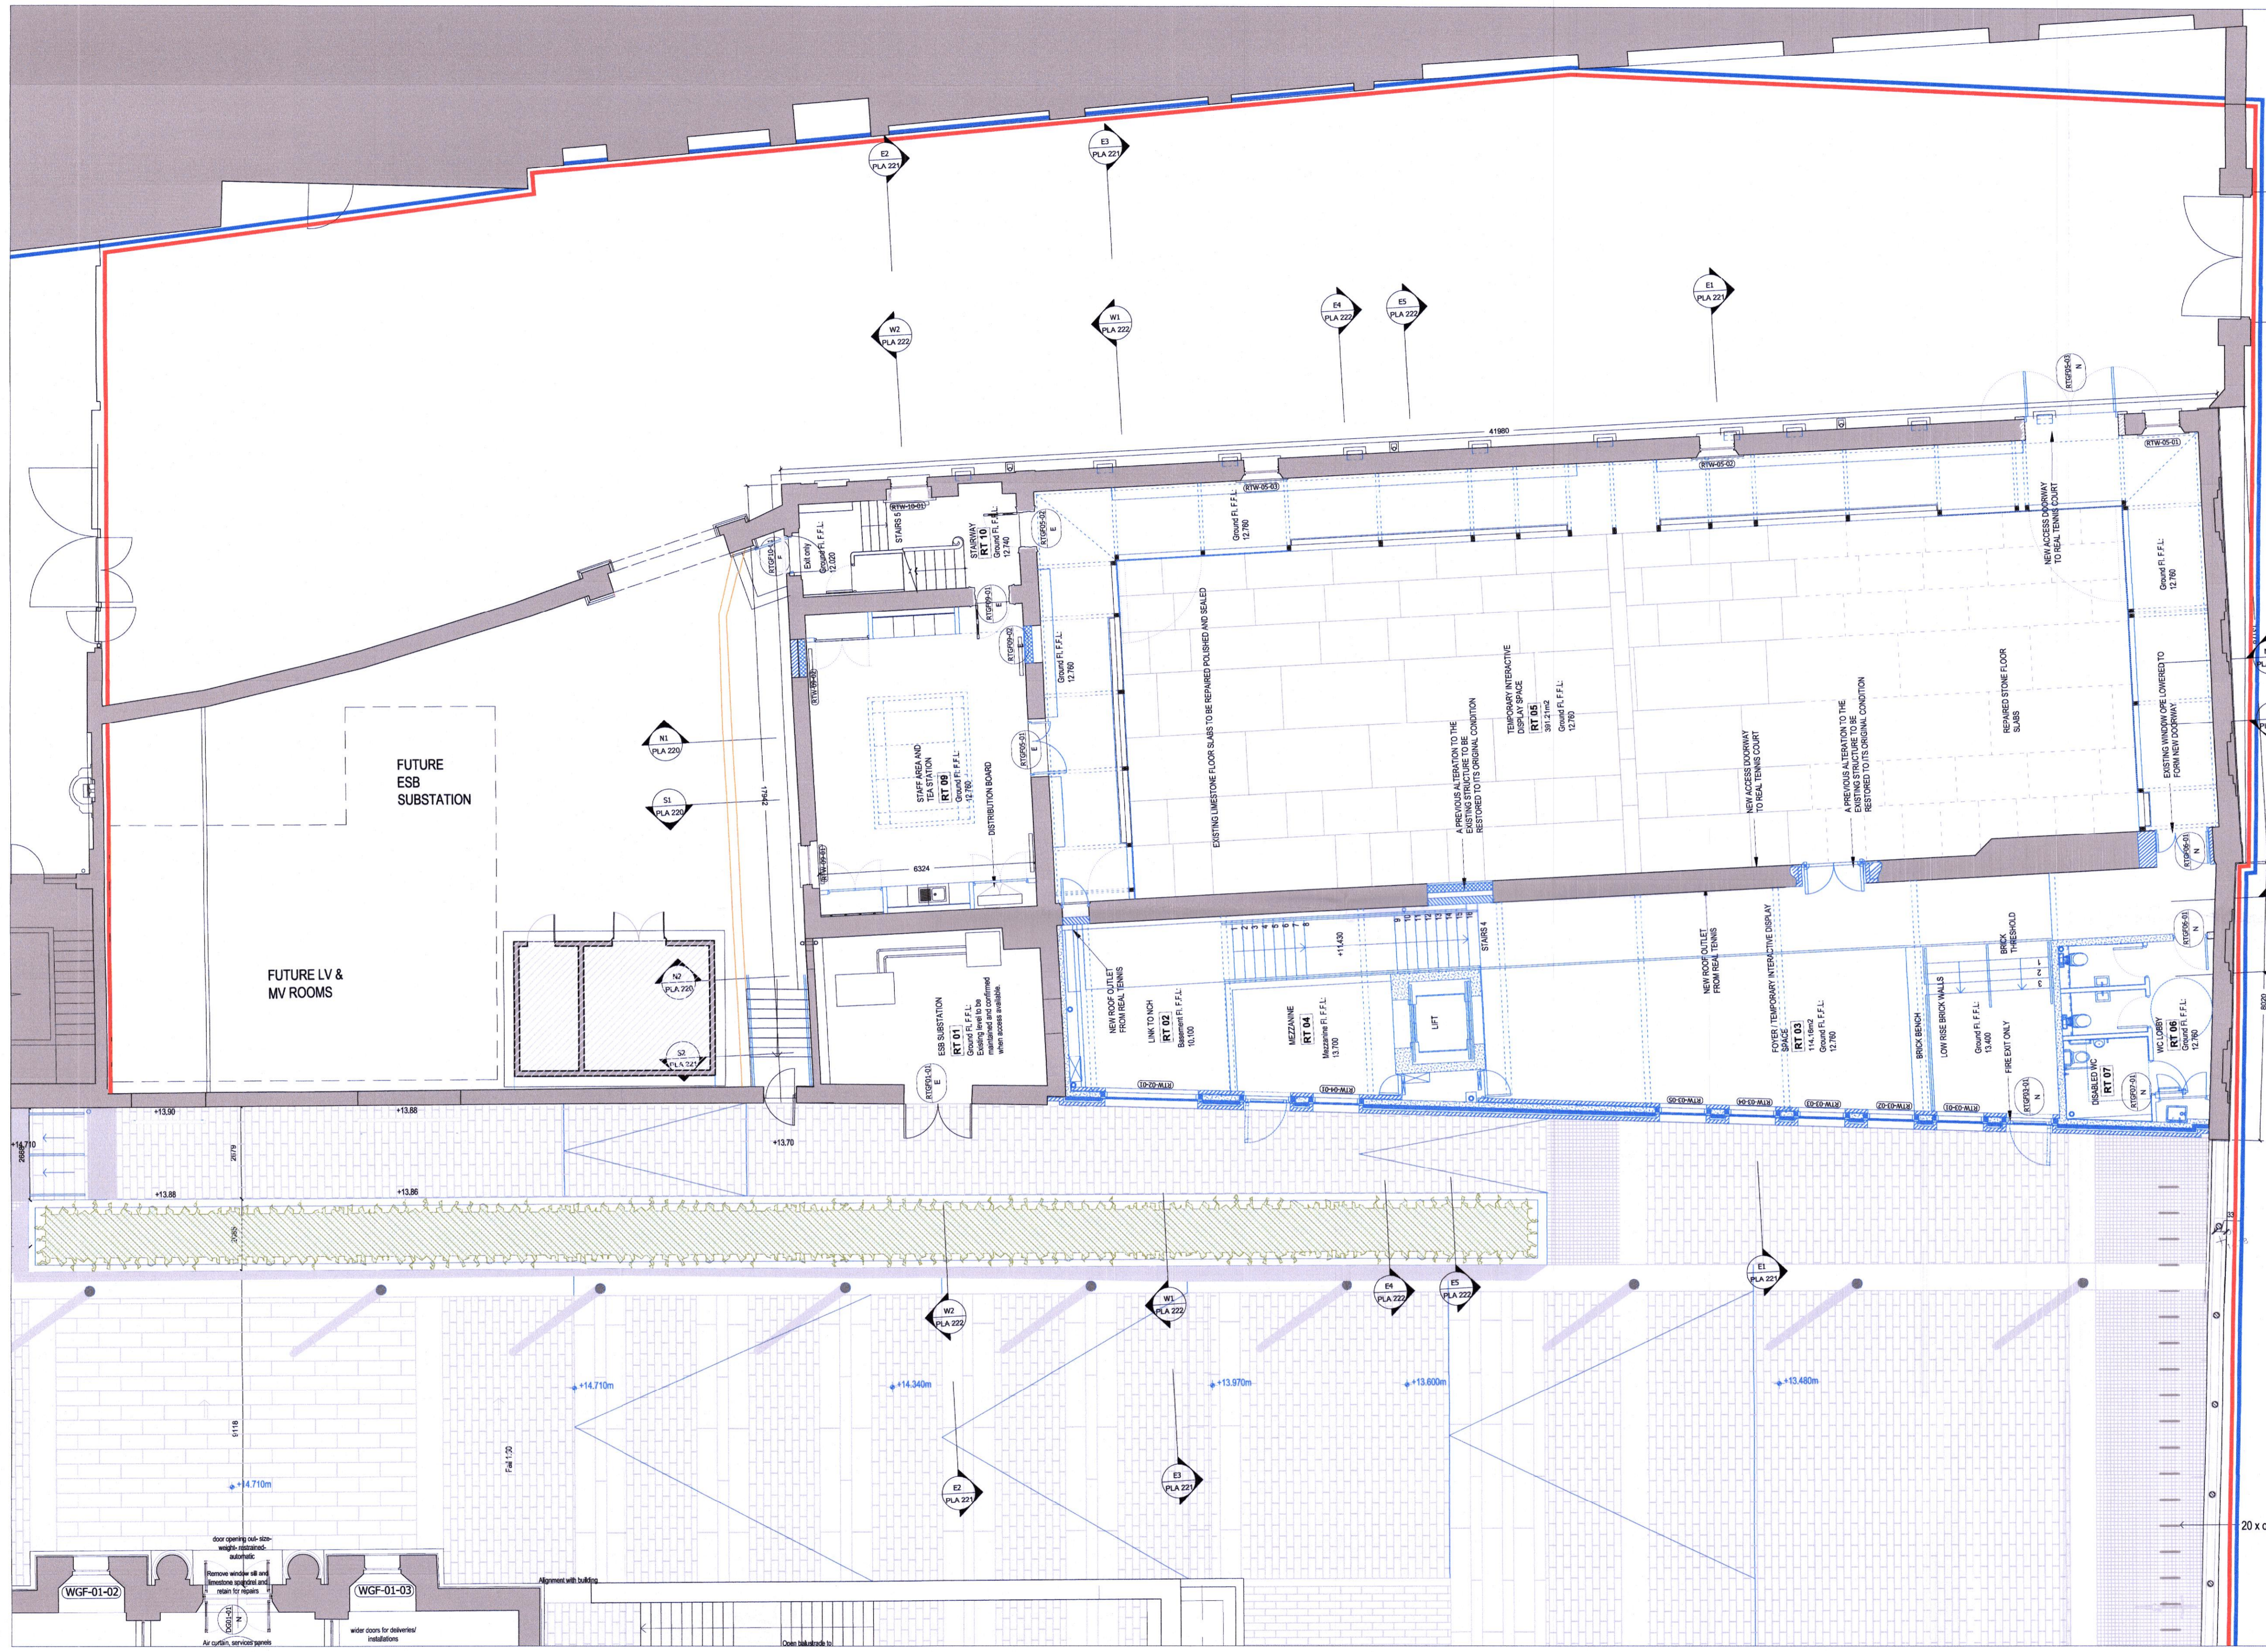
E2
PLA 221

E3
PLA 221

W2
PLA 222

W1
PLA 222

E4
PLA 222

E5
PLA 222

E1
PLA 221

41980

RTW-05-01
RTW-05-02
RTW-05-03
RTW-10-01

STAIRS 5

STAIRWAY
RT 10
Ground Fl. F.F.L:
12.740

Exit only
Ground Fl. F.F.L:
12.020

Ground Fl. F.F.L:
12.760

NEW ACCESS DOORWAY TO REAL TENNIS COURT

Ground Fl. F.F.L:
12.760

EXISTING LIMESTONE FLOOR SLABS TO BE REPAIRED POLISHED AND SEALED

TEMPORARY INTERACTIVE DISPLAY SPACE
RT 05
361.21m2
Ground Fl. F.F.L:
12.760

A PREVIOUS ALTERATION TO THE EXISTING STRUCTURE TO BE RESTORED TO ITS ORIGINAL CONDITION

NEW ACCESS DOORWAY TO REAL TENNIS COURT

A PREVIOUS ALTERATION TO THE EXISTING STRUCTURE TO BE RESTORED TO ITS ORIGINAL CONDITION

REPAIRED STONE FLOOR SLABS

EXISTING WINDOW OPE LOWERED TO FORM NEW DOORWAY

Ground Fl. F.F.L:
12.760

N1
PLA 220

S1
PLA 220

FUTURE
ESB
SUBSTATION

STAFF AREA AND TEA STATION
RT 09
Ground Fl. F.F.L:
12.760

DISTRIBUTION BOARD

6324

17942

FUTURE LV &
MV ROOMS

N2
PLA 220

S2
PLA 221

ESB SUBSTATION
RT 01
Ground Fl. F.F.L:
Existing level to be maintained and confirmed when access available.

NEW ROOF OUTLET FROM REAL TENNIS

LINK TO NCH
RT 02
Basement Fl. F.F.L:
10.100

+11.430

MEZZANINE
RT 04
Mezzanine Fl. F.F.L:
13.700

LIFT

STAIRS 4

NEW ROOF OUTLET FROM REAL TENNIS

FOYER / TEMPORARY INTERACTIVE DISPLAY SPACE
RT 03
114.14m2
Ground Fl. F.F.L:
12.760

BRICK BENCH

LOW RISE BRICK WALLS

BRICK THRESHOLD

Ground Fl. F.F.L:
13.400

FIRE EXIT ONLY

DISABLED WC
RT 07

WC LOBBY
RT 06
Ground Fl. F.F.L:
12.760

RTW-02-01
RTW-04-01
RTW-03-05
RTW-03-04
RTW-03-03
RTW-03-02
RTW-03-01

+13.90
+13.88
+13.70
+14.710
2668
2179
+13.88
+13.86

W2
PLA 222

W1
PLA 222

E4
PLA 222

E5
PLA 222

E1
PLA 221

+14.710m
+14.340m
+13.970m
+13.600m
+13.480m

5118
Fall 1:30

+14.710m

E2
PLA 221

E3
PLA 221

door opening out- size- weight- restrained- automatic
Remove window sill and limestone spandrel and retain for repairs

WGF-01-02
WGF-01-03

Alignment with building

wider doors for deliveries/ installations

Air curtain, services panels

Open balustrade to

20 x c